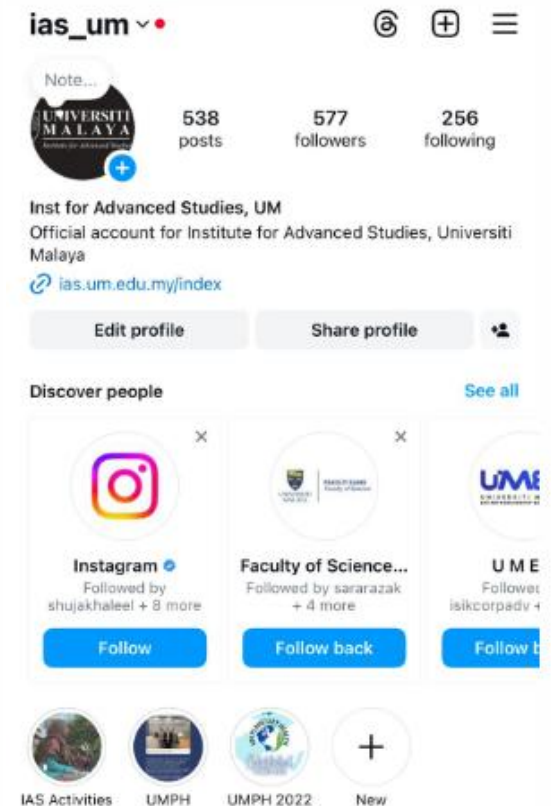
ias_um

Note...

UNIVERSITI MALAYA

538 posts

577 followers

256 following

Inst for Advanced Studies, UM

Official account for Institute for Advanced Studies, Universiti Malaya

ias.um.edu.my/index

Edit profile

Share profile

Discover people

See all

Instagram
Followed by shujakhaleel + 8 more
Follow

Faculty of Science...
Followed by sararazak + 4 more
Follow back

U M E
Followed isikcorpadv +
Follow b

IAS Activities

UMPH

UMPH 2022

New